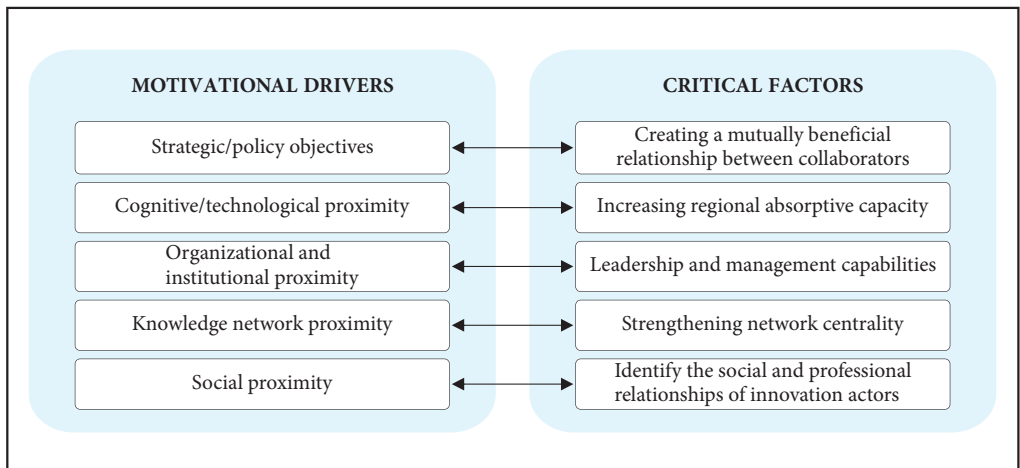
MOTIVATIONAL DRIVERS

Strategic/policy objectives

Cognitive/technological proximity

Organizational and institutional proximity

Knowledge network proximity

Social proximity

CRITICAL FACTORS

Creating a mutually beneficial relationship between collaborators

Increasing regional absorptive capacity

Leadership and management capabilities

Strengthening network centrality

Identify the social and professional relationships of innovation actors